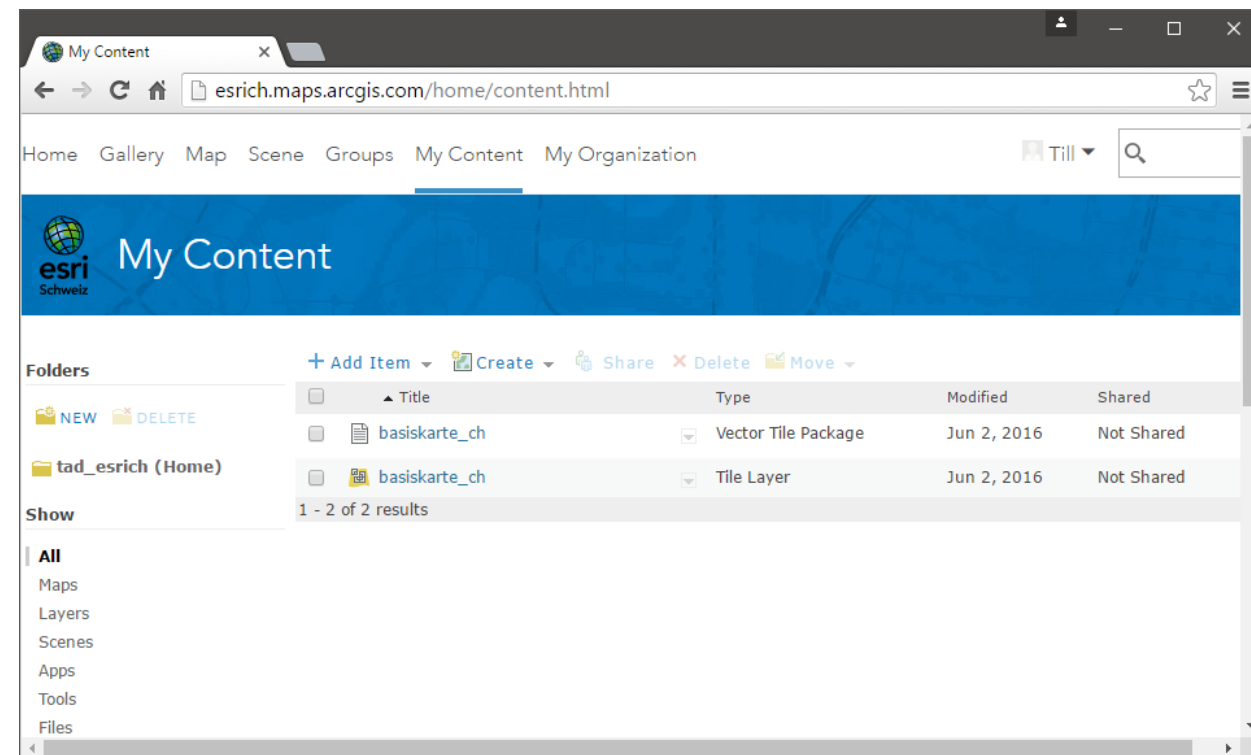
My Content ×

esrich.maps.arcgis.com/home/content.html

Home Gallery Map Scene Groups My Content My Organization Till

esri Schweiz My Content

Folders

NEW DELETE

tad_esrich (Home)

Show

All
Maps
Layers
Scenes
Apps
Tools
Files

+ Add Item Create Share × Delete Move

| | Title | Type | Modified | Shared |
|---|---|---|---|---|
| | basiskarte_ch | Vector Tile Package | Jun 2, 2016 | Not Shared |
| | basiskarte_ch | Tile Layer | Jun 2, 2016 | Not Shared |

1 - 2 of 2 results